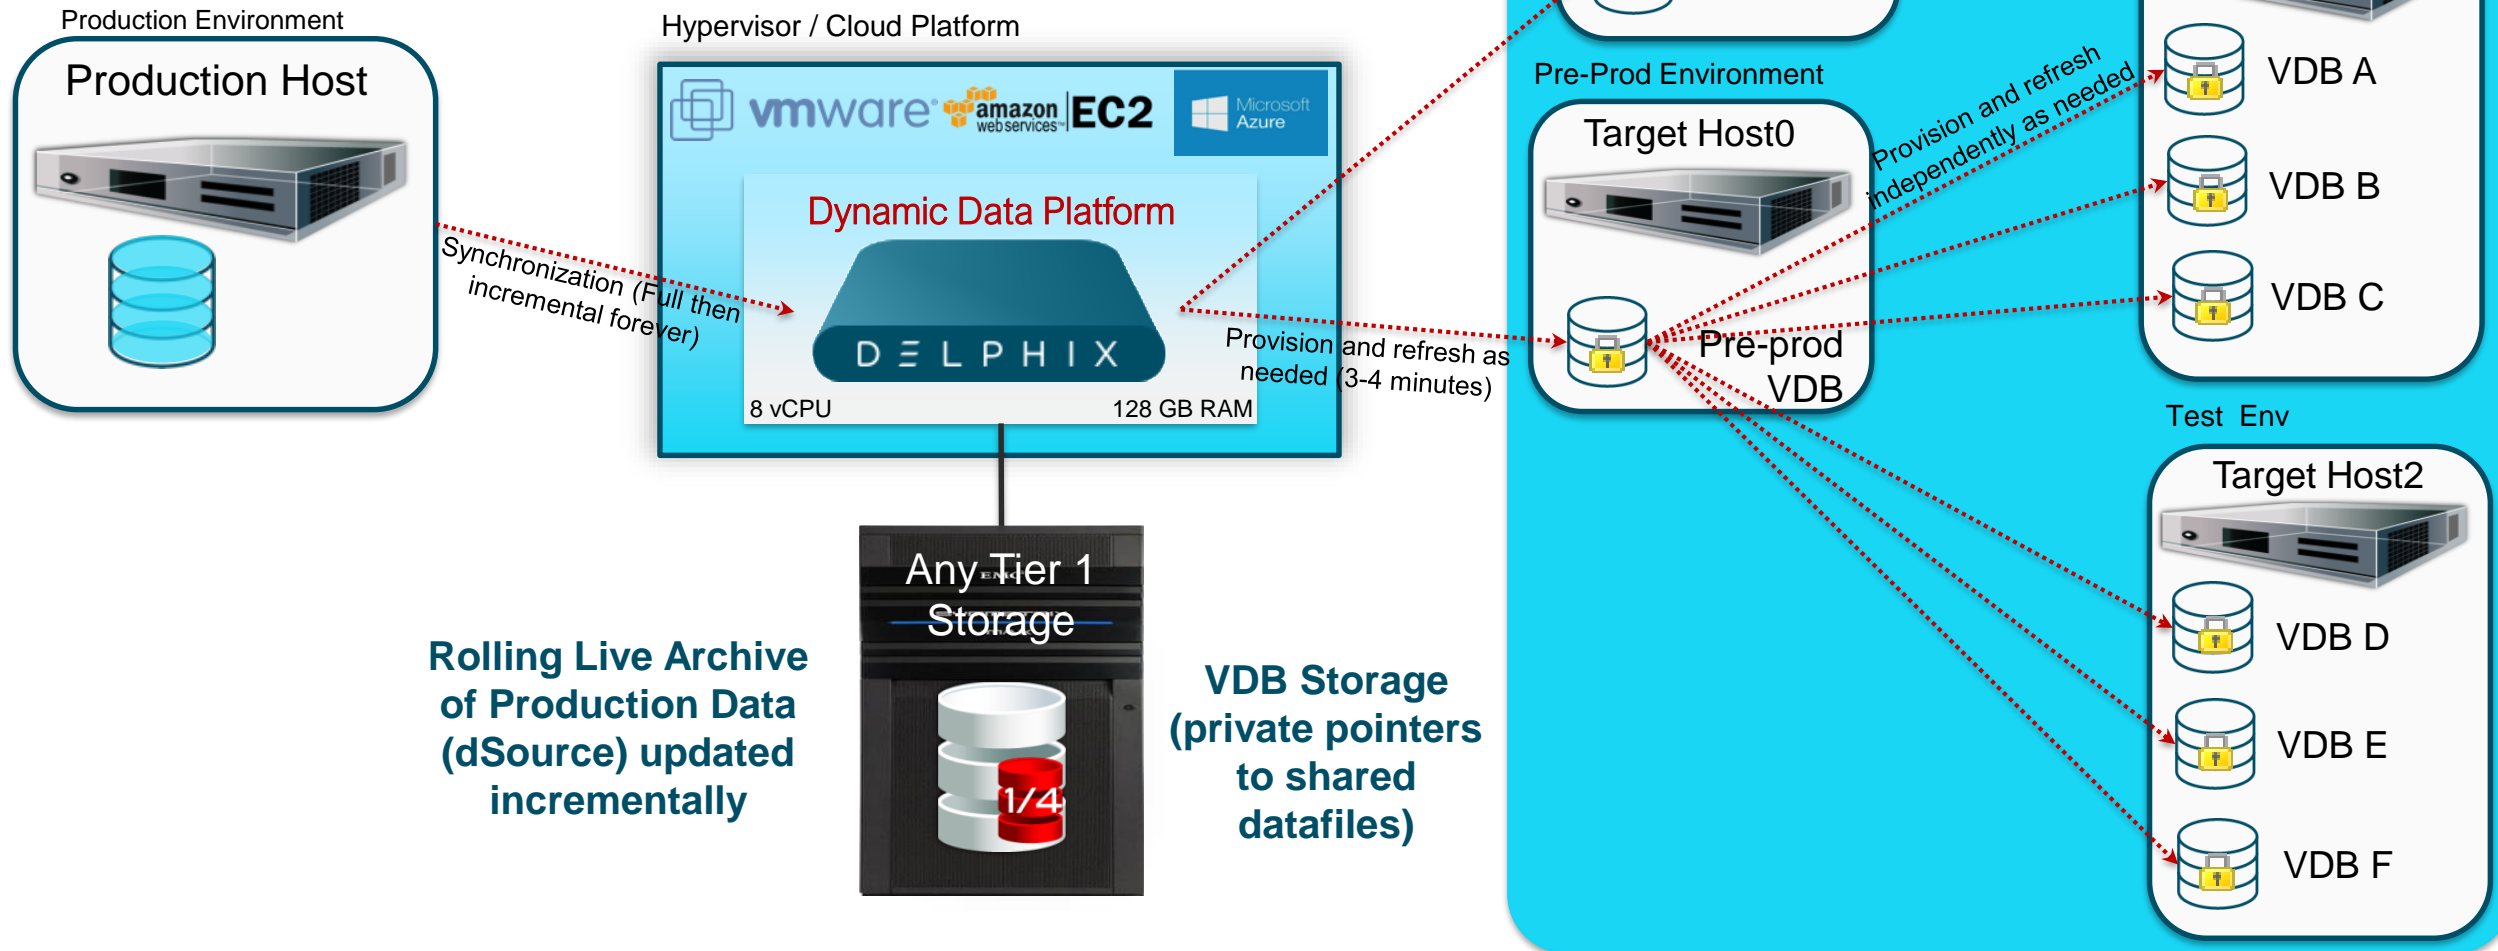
Production Environment

Production Host

Synchronization (Full then incremental forever)

Hypervisor / Cloud Platform

vmware amazon web services EC2 Microsoft Azure

Dynamic Data Platform

DELPHIX

8 vCPU

128 GB RAM

Any Tier 1 Storage

1/4

Rolling Live Archive of Production Data (dSource) updated incrementally

VDB Storage (private pointers to shared datafiles)

Provision and refresh as needed (3-4 minutes)

Pre-Prod Environment

Target Host0

Pre-prod VDB

Provision and refresh independently as needed

VDB A

VDB B

VDB C

Test Env

Target Host2

VDB D

VDB E

VDB F